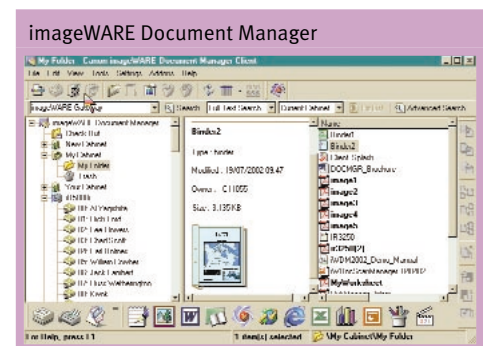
imageWARE Document Manager

My Folder - Canon imageWARE Document Manager Client

File Edit View Tools Settings Address Help

imageWARE Gallery

Search Full Text Search Current Cabinet Advanced Search

imageWARE Document Manager
Check Out
New Cabinet
My Cabinet
My Folder
Trash
Your Cabinet
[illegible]

Binder2

Type : Binder

Modified : 19/07/2002 09:47

Owner : C11055

Size : 3,135KB

Name
Binder1
Binder2
Client Splash
DOCMGR_Brochure
image1
image2
image3
image4
image5
IR3250
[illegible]
IWDM2002_Demo_Manual
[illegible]
MyWorksheet

For Help, press F1

1 item(s) selected

\My Cabinet\My Folder